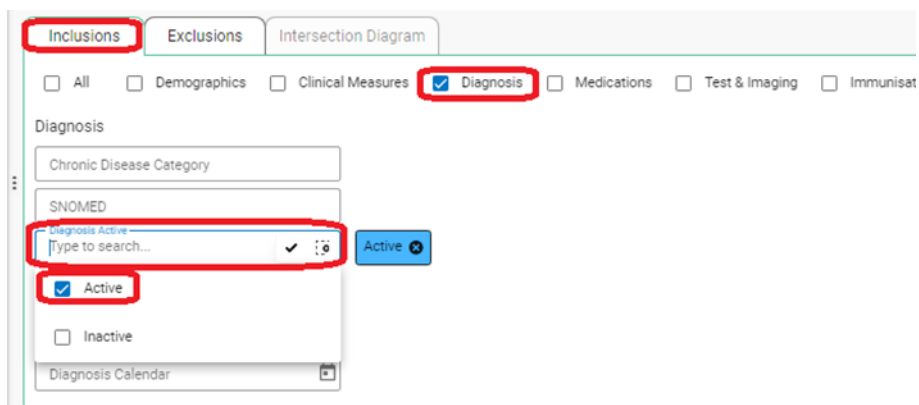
Inclusions Exclusions Intersection Diagram

All Demographics Clinical Measures Diagnosis Medications Test & Imaging Immunisat

Diagnosis

Chronic Disease Category

SNOMED

Diagnosis Active

Type to search...

Active

Active

Inactive

Diagnosis Calendar